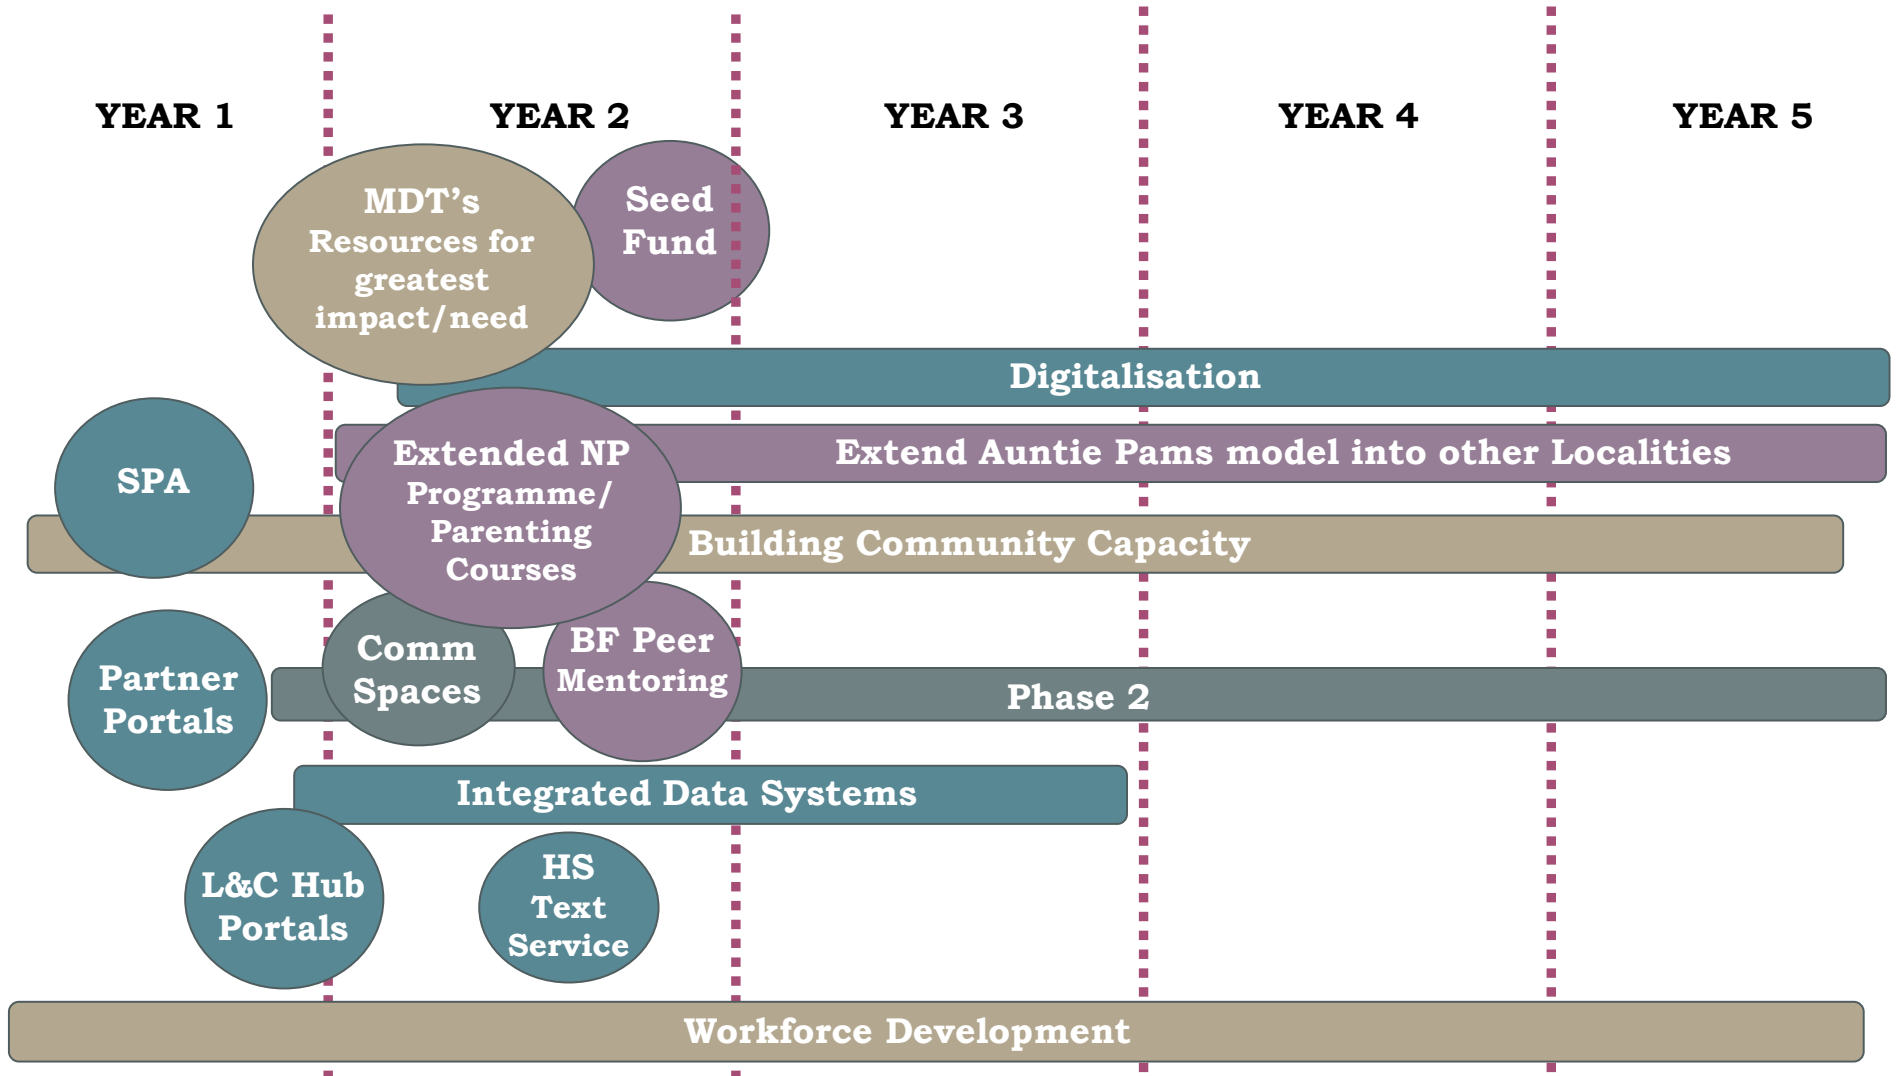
YEAR 1

YEAR 2

YEAR 3

YEAR 4

YEAR 5

MDT’s Resources for greatest impact/need

Seed Fund

Digitalisation

SPA

Extended NP Programme/ Parenting Courses

Extend Auntie Pams model into other Localities

Building Community Capacity

Partner Portals

Comm Spaces

BF Peer Mentoring

Phase 2

Integrated Data Systems

L&C Hub Portals

HS Text Service

Workforce Development